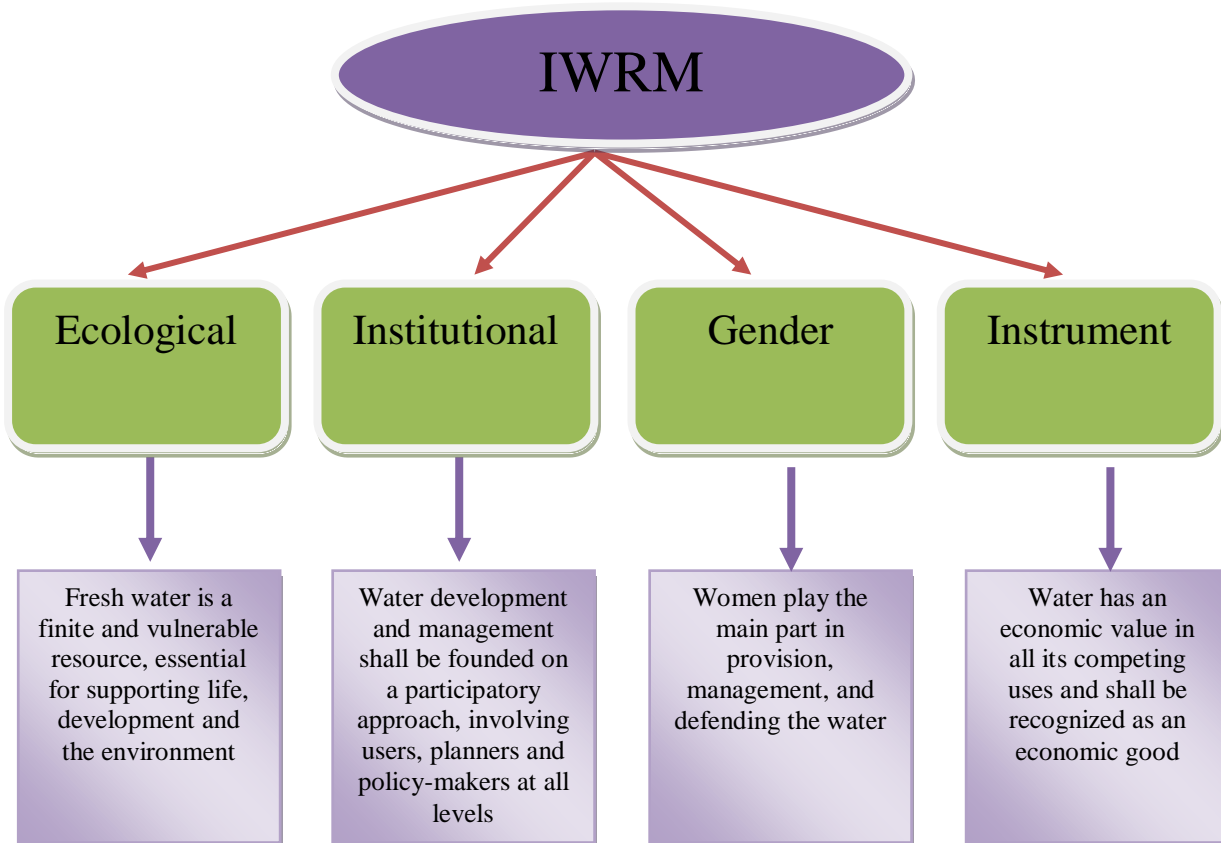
IWRM

Ecological

Institutional

Gender

Instrument

Fresh water is a finite and vulnerable resource, essential for supporting life, development and the environment

Water development and management shall be founded on a participatory approach, involving users, planners and policy-makers at all levels

Women play the main part in provision, management, and defending the water

Water has an economic value in all its competing uses and shall be recognized as an economic good